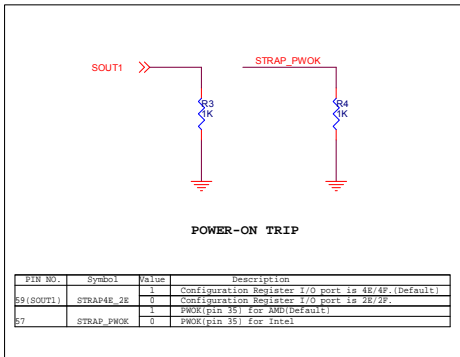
SOUT1

STRAP_PWOK

R3
1K

R4
1K

POWER-ON TRIP

| PIN NO. | Symbol | Value | Description |
|---|---|---|---|
| 59(SOUT1) | STRAP4E_2E | 1 | Configuration Register I/O port is 4E/4F.(Default) |
| | | 0 | Configuration Register I/O port is 2E/2F. |
| 57 | STRAP_PWOK | 1 | PWOK(pin 35) for AMD(Default) |
| | | 0 | PWOK(pin 35) for Intel |